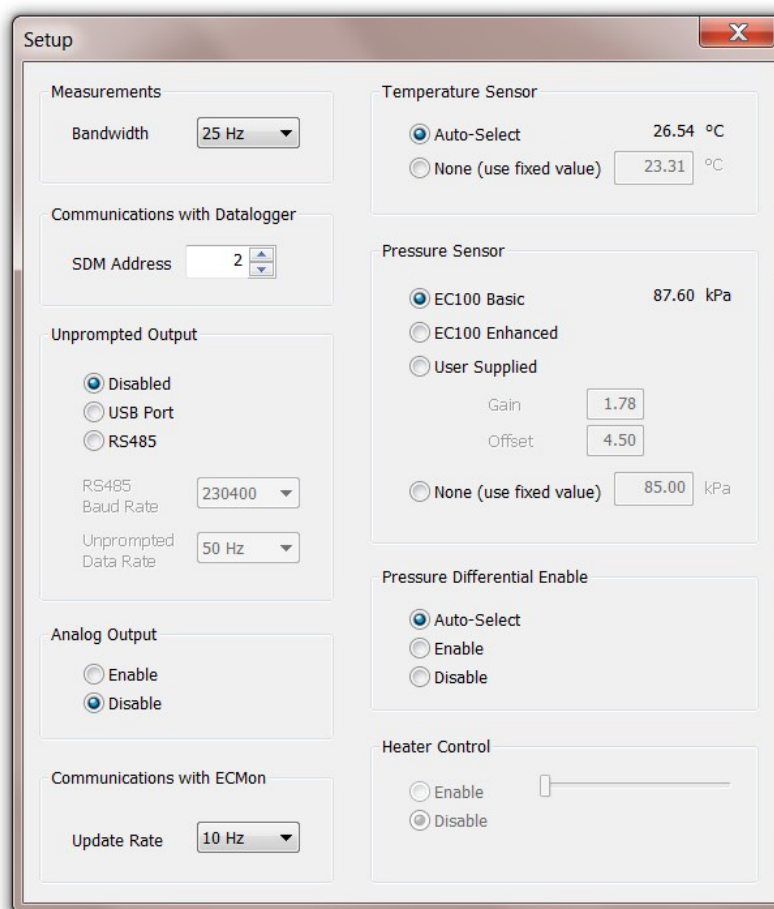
Setup

X

Measurements

Bandwidth 25 Hz

Communications with Datalogger

SDM Address 2

Unprompted Output

Disabled
USB Port
RS485

RS485 Baud Rate 230400

Unprompted Data Rate 50 Hz

Analog Output

Enable
Disable

Communications with ECMon

Update Rate 10 Hz

Temperature Sensor

Auto-Select 26.54 °C
None (use fixed value) 23.31 °C

Pressure Sensor

EC100 Basic 87.60 kPa
EC100 Enhanced
User Supplied

Gain 1.78
Offset 4.50

None (use fixed value) 85.00 kPa

Pressure Differential Enable

Auto-Select
Enable
Disable

Heater Control

Enable
Disable